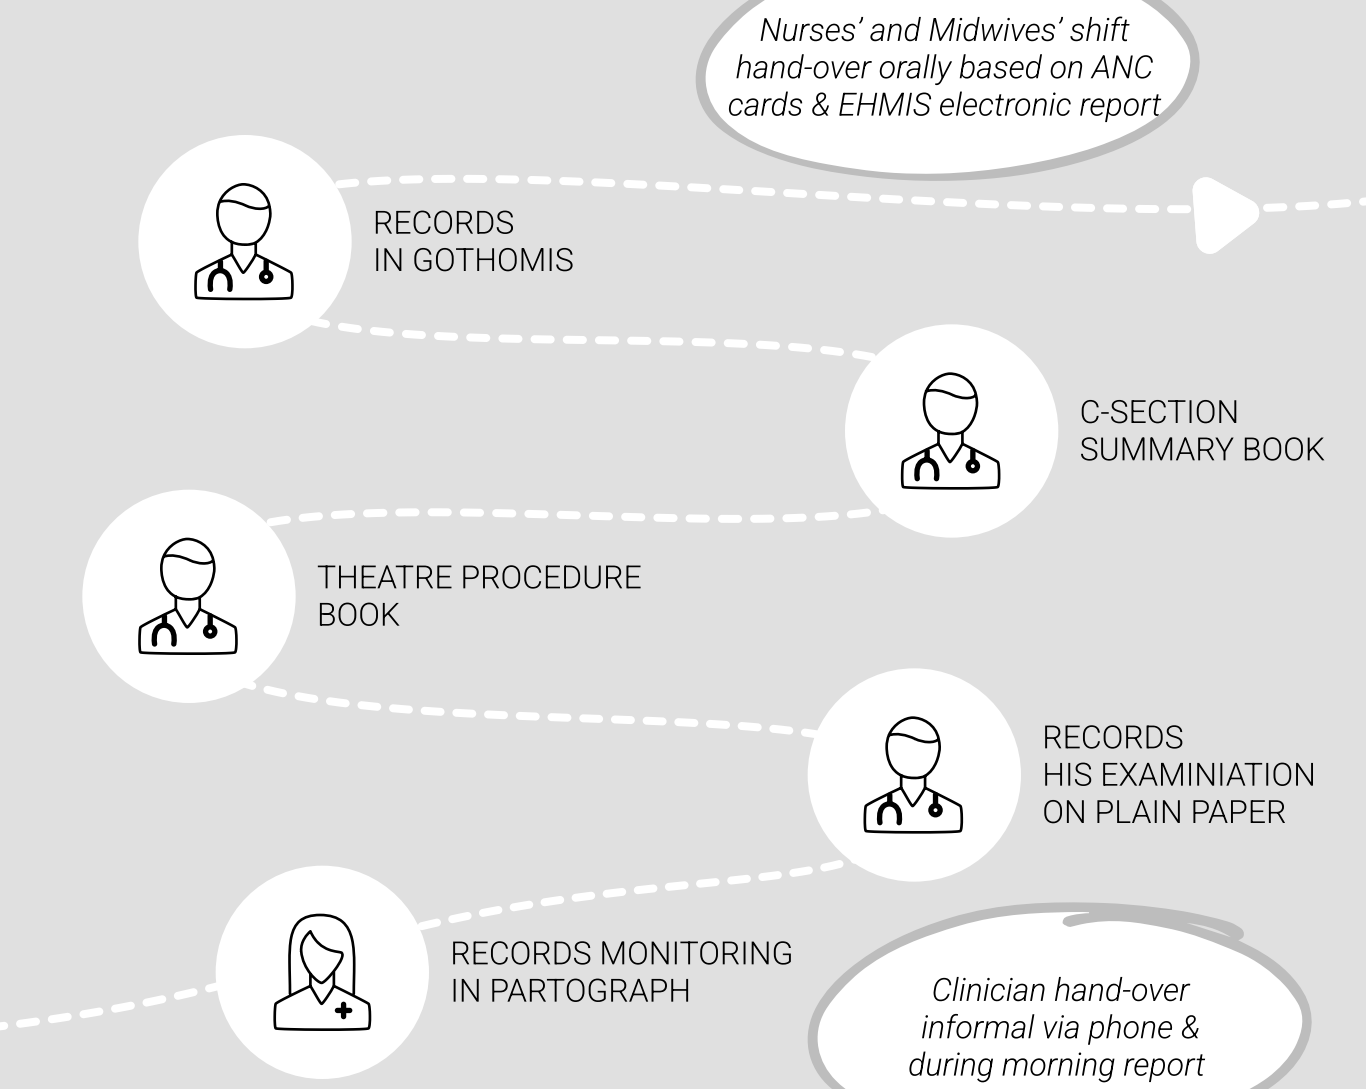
Nurses' and Midwives' shift hand-over orally based on ANC cards & EHMIS electronic report

RECORDS IN GOTHOMIS

C-SECTION SUMMARY BOOK

THEATRE PROCEDURE BOOK

RECORDS HIS EXAMINIATION ON PLAIN PAPER

RECORDS MONITORING IN PARTOGRAPH

Clinician hand-over informal via phone & during morning report